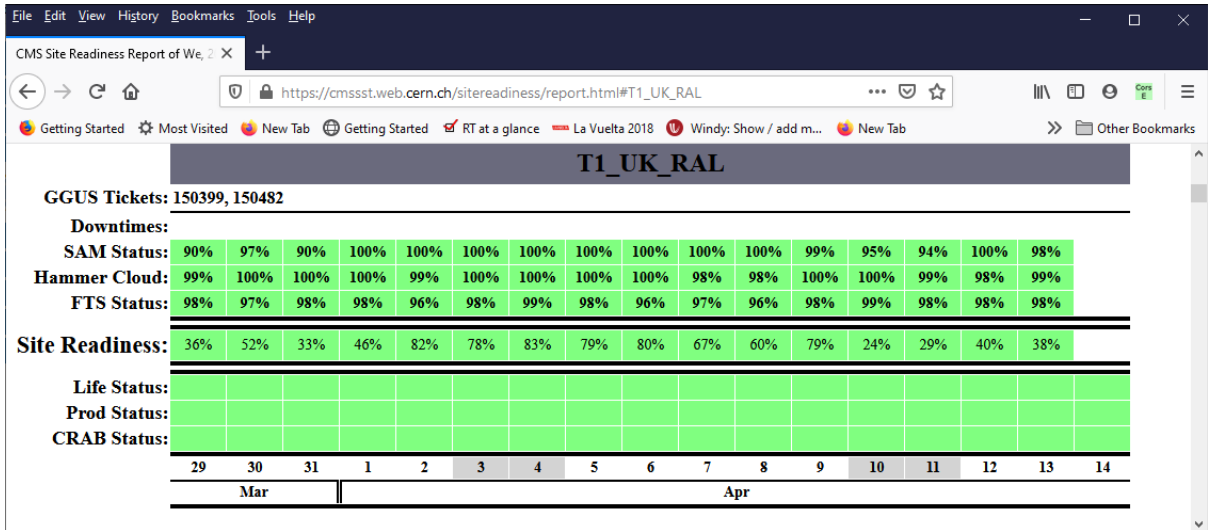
File Edit View History Bookmarks Tools Help

CMS Site Readiness Report of We, 2 ×

https://cmssst.web.cern.ch/sitereadiness/report.html#T1_UK_RAL

Getting Started  Most Visited  New Tab  Getting Started  RT at a glance  La Vuelta 2018  Windy: Show / add m...  New Tab  Other Bookmarks

T1_UK_RAL

GGUS Tickets: 150399, 150482

Downtimes:

| | | | | | | | | | | | | | | | | |
|---|---|---|---|---|---|---|---|---|---|---|---|---|---|---|---|---|
| SAM Status: | 90% | 97% | 90% | 100% | 100% | 100% | 100% | 100% | 100% | 100% | 100% | 99% | 95% | 94% | 100% | 98% |
| Hammer Cloud: | 99% | 100% | 100% | 100% | 99% | 100% | 100% | 100% | 100% | 98% | 98% | 100% | 100% | 99% | 98% | 99% |
| FTS Status: | 98% | 97% | 98% | 98% | 96% | 98% | 99% | 98% | 96% | 97% | 96% | 98% | 99% | 98% | 98% | 98% |
| Site Readiness: | 36% | 52% | 33% | 46% | 82% | 78% | 83% | 79% | 80% | 67% | 60% | 79% | 24% | 29% | 40% | 38% |

Life Status:
Prod Status:
CRAB Status:

29 30 31 1 2 3 4 5 6 7 8 9 10 11 12 13 14

Mar Apr